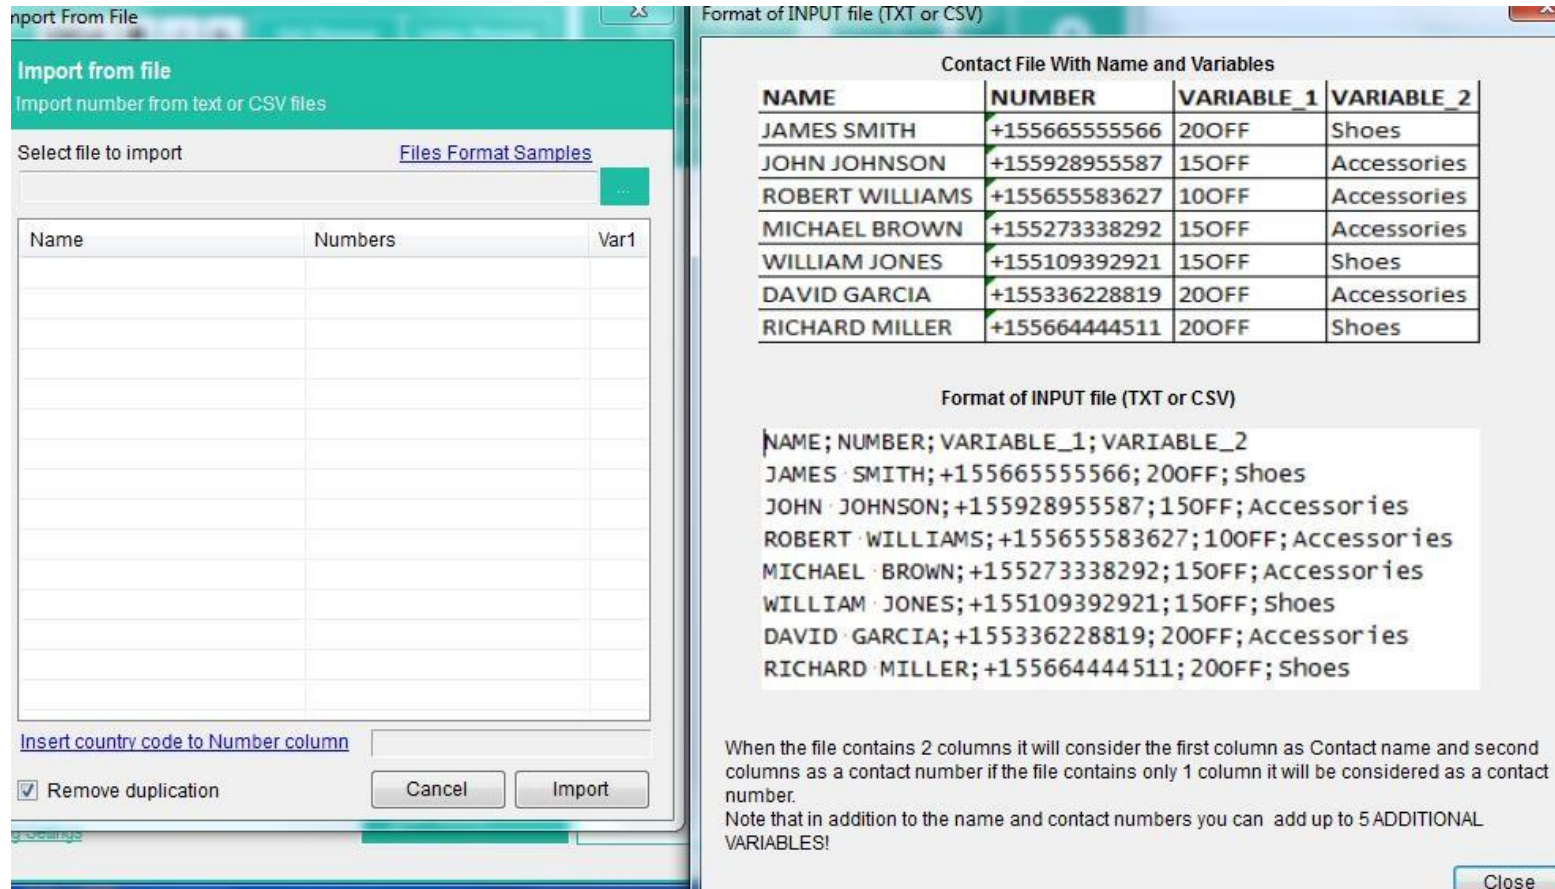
nport From File

Import from file
Import number from text or CSV files

Select file to import
Files Format Samples
...

| Name | Numbers | Var1 |
|---|---|---|

Insert country code to Number column

Remove duplication
Cancel
Import

Format of INPUT file (TXT or CSV)

Contact File With Name and Variables

| NAME | NUMBER | VARIABLE_1 | VARIABLE_2 |
|---|---|---|---|
| JAMES SMITH | +155665555566 | 20OFF | Shoes |
| JOHN JOHNSON | +155928955587 | 15OFF | Accessories |
| ROBERT WILLIAMS | +155655583627 | 10OFF | Accessories |
| MICHAEL BROWN | +155273338292 | 15OFF | Accessories |
| WILLIAM JONES | +155109392921 | 15OFF | Shoes |
| DAVID GARCIA | +155336228819 | 20OFF | Accessories |
| RICHARD MILLER | +155664444511 | 20OFF | Shoes |

Format of INPUT file (TXT or CSV)

NAME;NUMBER;VARIABLE_1;VARIABLE_2
JAMES SMITH;+155665555566;20OFF;Shoes
JOHN JOHNSON;+155928955587;15OFF;Accessories
ROBERT WILLIAMS;+155655583627;10OFF;Accessories
MICHAEL BROWN;+155273338292;15OFF;Accessories
WILLIAM JONES;+155109392921;15OFF;Shoes
DAVID GARCIA;+155336228819;20OFF;Accessories
RICHARD MILLER;+155664444511;20OFF;Shoes

When the file contains 2 columns it will consider the first column as Contact name and second columns as a contact number if the file contains only 1 column it will be considered as a contact number.
Note that in addition to the name and contact numbers you can add up to 5 ADDITIONAL VARIABLES!

Close